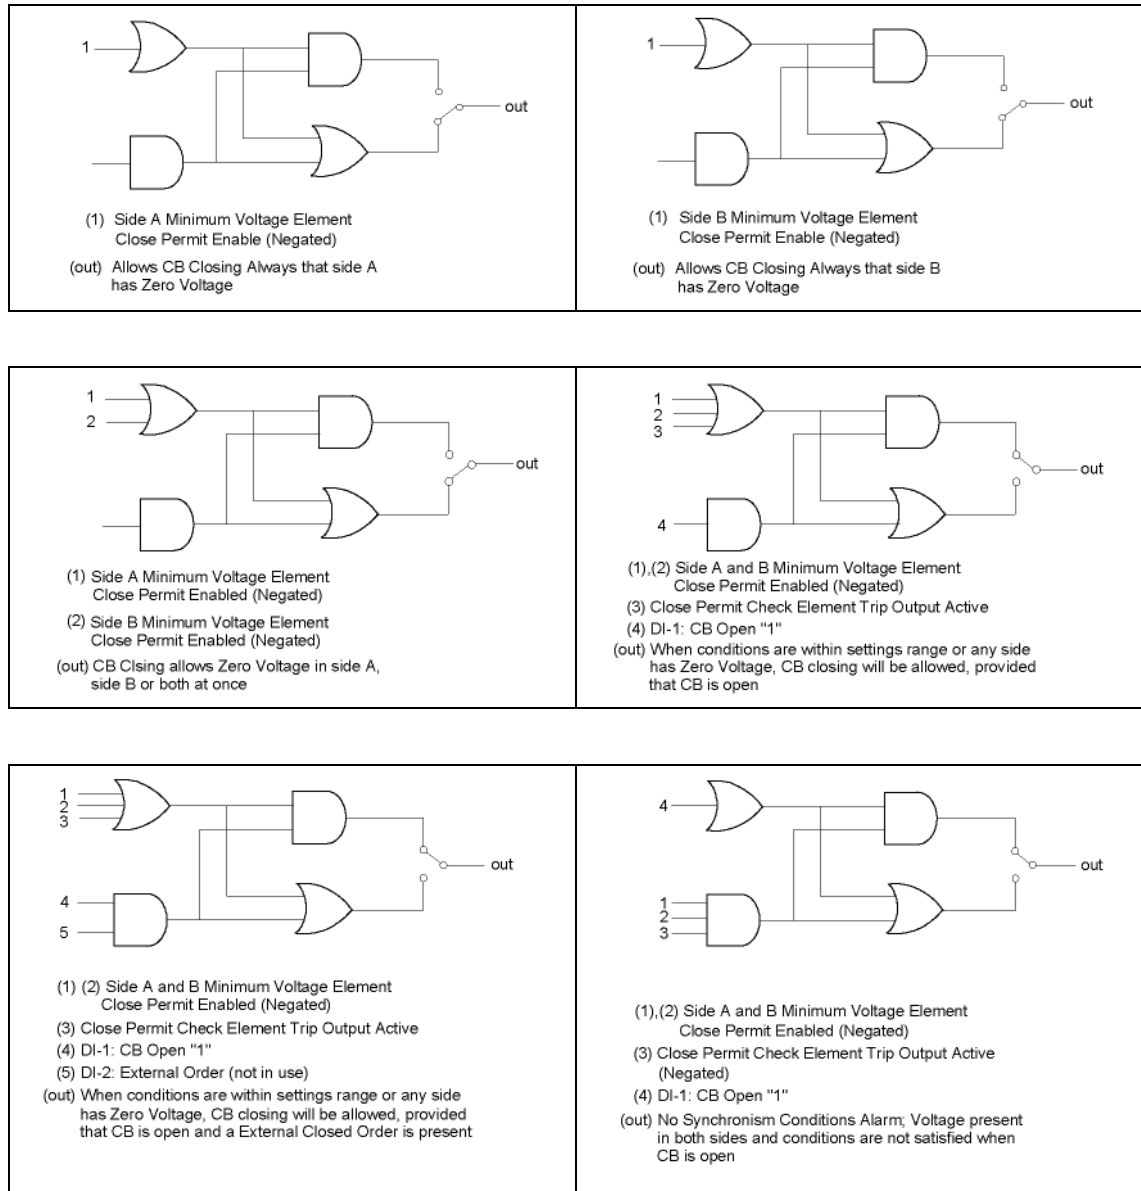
1

out

(1) Side A Minimum Voltage Element Close Permit Enable (Negated)

(out) Allows CB Closing Always that side A has Zero Voltage

1

out

(1) Side B Minimum Voltage Element Close Permit Enable (Negated)

(out) Allows CB Closing Always that side B has Zero Voltage

1
2

out

(1) Side A Minimum Voltage Element Close Permit Enabled (Negated)

(2) Side B Minimum Voltage Element Close Permit Enabled (Negated)

(out) CB Clsing allows Zero Voltage in side A, side B or both at once

1
2
3

4

out

(1),(2) Side A and B Minimum Voltage Element Close Permit Enabled (Negated)

(3) Close Permit Check Element Trip Output Active

(4) DI-1: CB Open "1"

(out) When conditions are within settings range or any side has Zero Voltage, CB closing will be allowed, provided that CB is open

1
2
3

4
5

out

(1) (2) Side A and B Minimum Voltage Element Close Permit Enabled (Negated)

(3) Close Permit Check Element Trip Output Active

(4) DI-1: CB Open "1"

(5) DI-2: External Order (not in use)

(out) When conditions are within settings range or any side has Zero Voltage, CB closing will be allowed, provided that CB is open and a External Closed Order is present

4

1
2
3

out

(1),(2) Side A and B Minimum Voltage Element Close Permit Enabled (Negated)

(3) Close Permit Check Element Trip Output Active (Negated)

(4) DI-1: CB Open "1"

(out) No Synchronism Conditions Alarm; Voltage present in both sides and conditions are not satisfied when CB is open